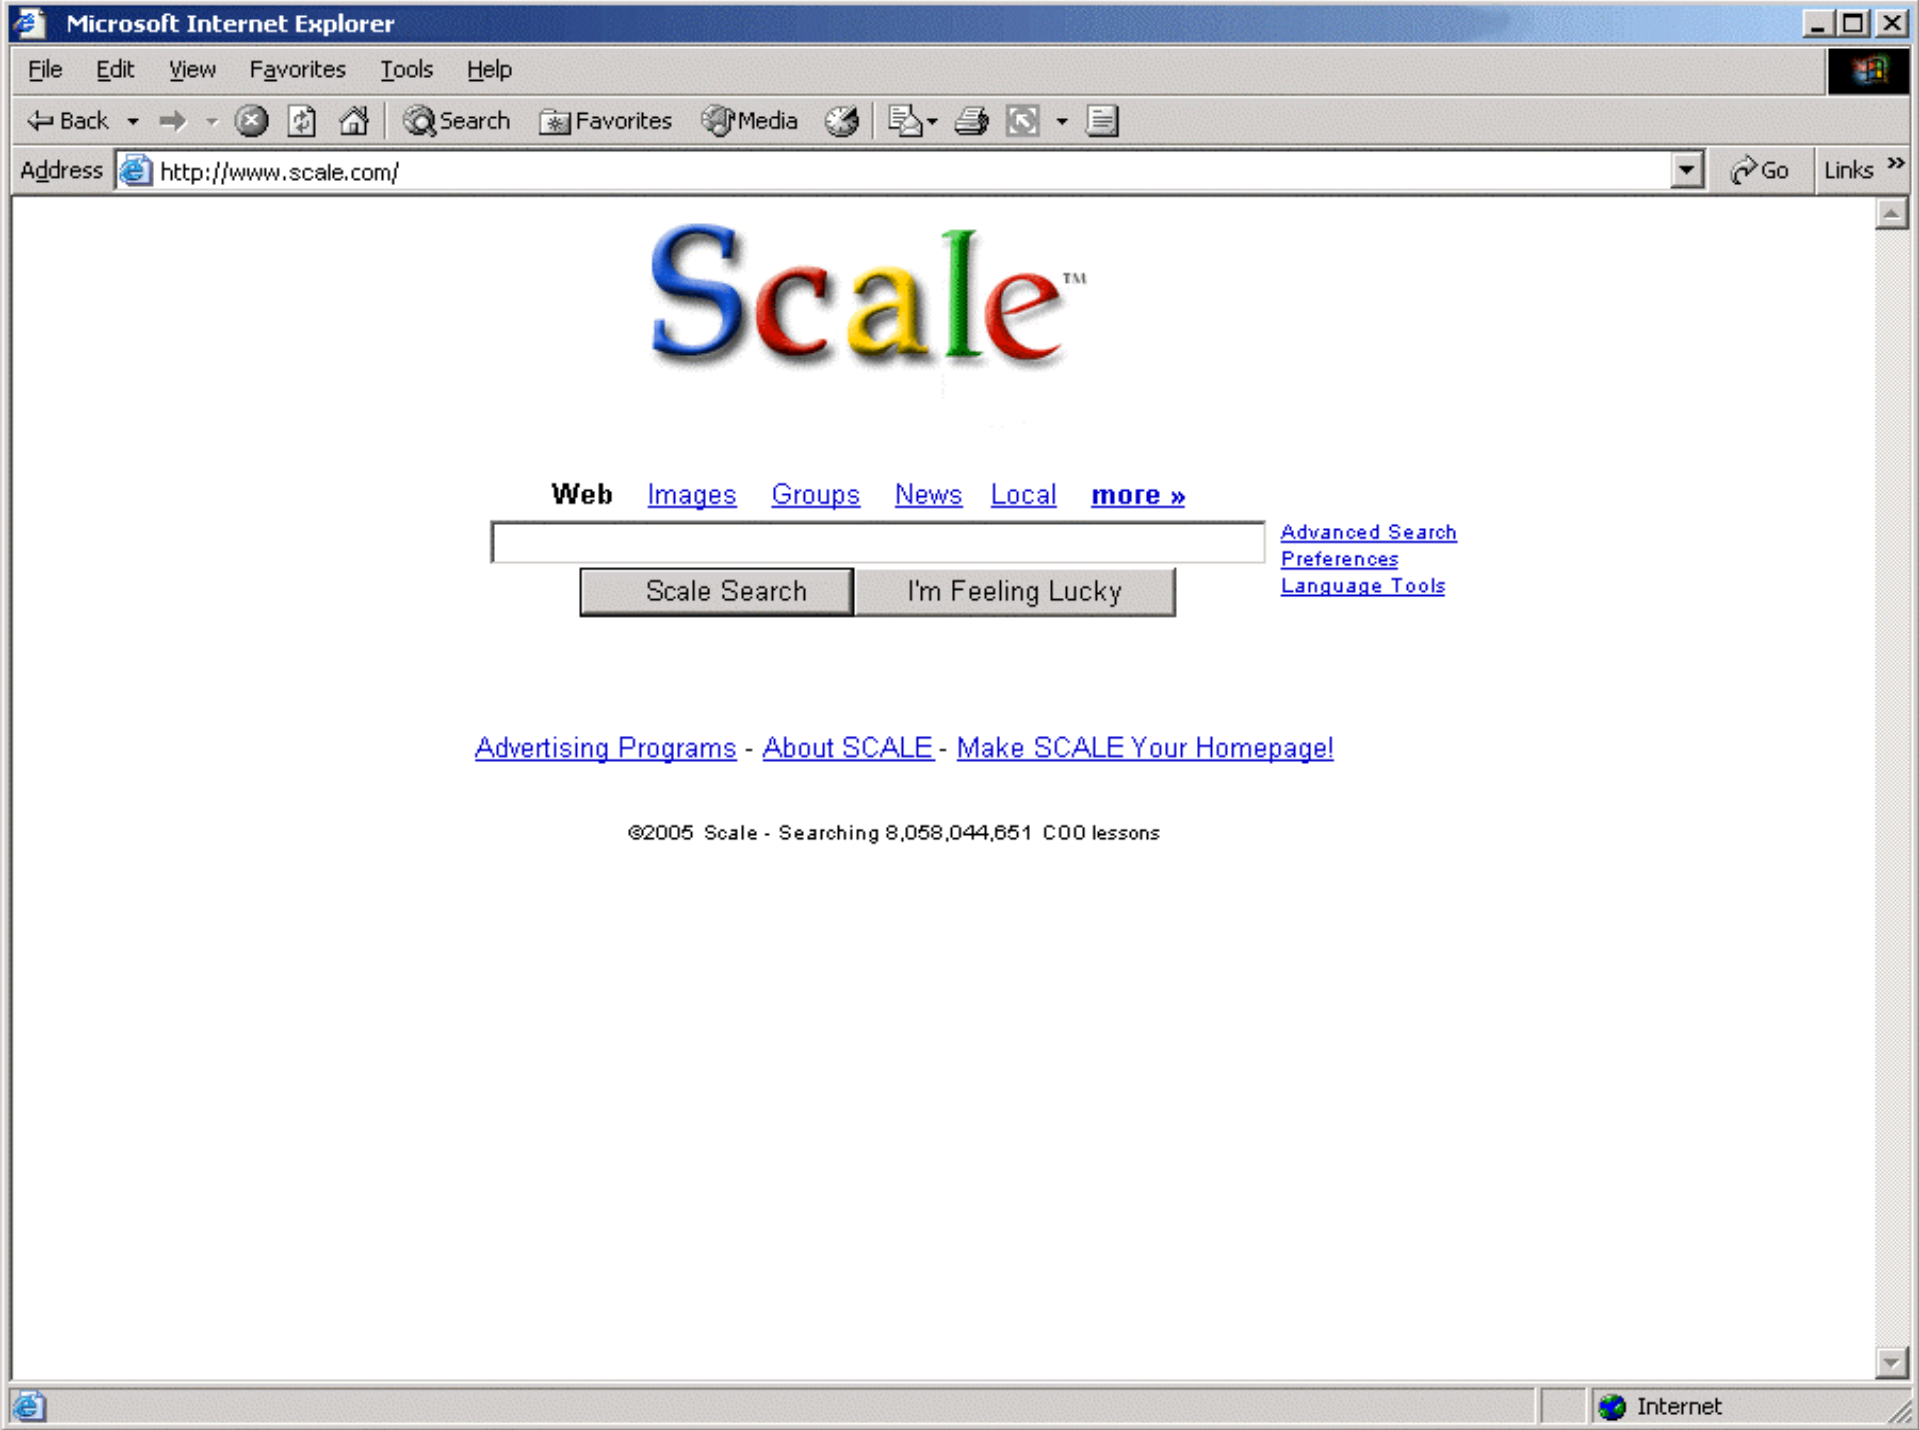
Microsoft Internet Explorer

File Edit View Favorites Tools Help

Back Search Favorites Media

Address http://www.scale.com/ Go Links

Scale™

Web Images Groups News Local more »

Advanced Search
Preferences
Language Tools

Scale Search I'm Feeling Lucky

Advertising Programs - About SCALE - Make SCALE Your Homepage!

©2005 Scale - Searching 8,058,044,651 COO lessons

Internet